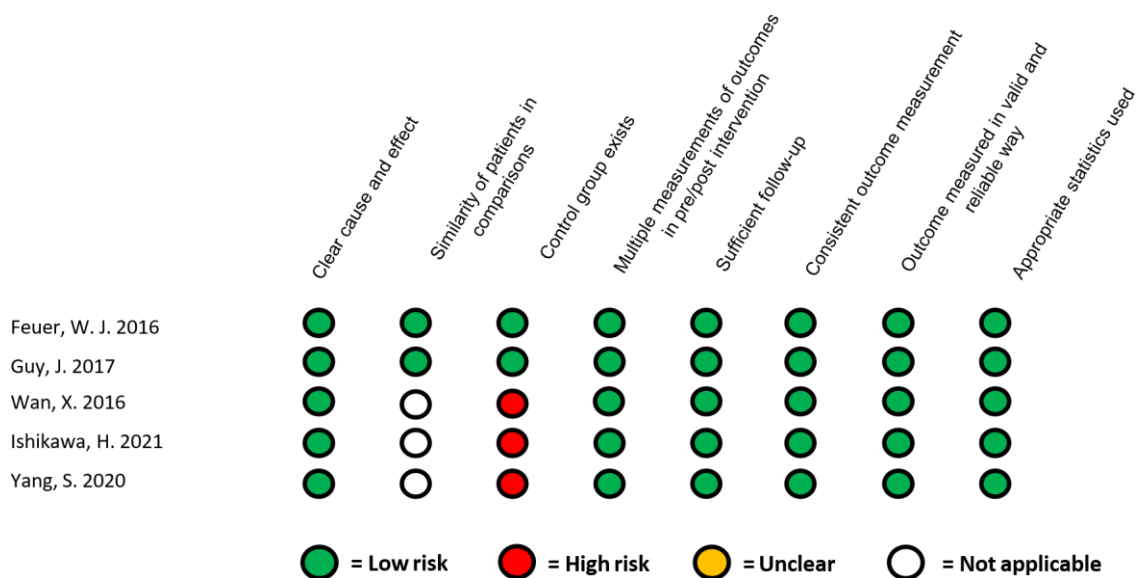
| | Clear cause and effect | Similarity of patients in comparisons | Control group exists | Multiple measurements of outcomes in pre/post intervention | Sufficient follow-up | Consistent outcome measurement | Outcome measured in valid and reliable way | Appropriate statistics used |
|---|---|---|---|---|---|---|---|---|
| Feuer, W. J. 2016 | | | | | | | | |
| Guy, J. 2017 | | | | | | | | |
| Wan, X. 2016 | | | | | | | | |
| Ishikawa, H. 2021 | | | | | | | | |
| Yang, S. 2020 | | | | | | | | |

= Low risk = High risk = Unclear = Not applicable